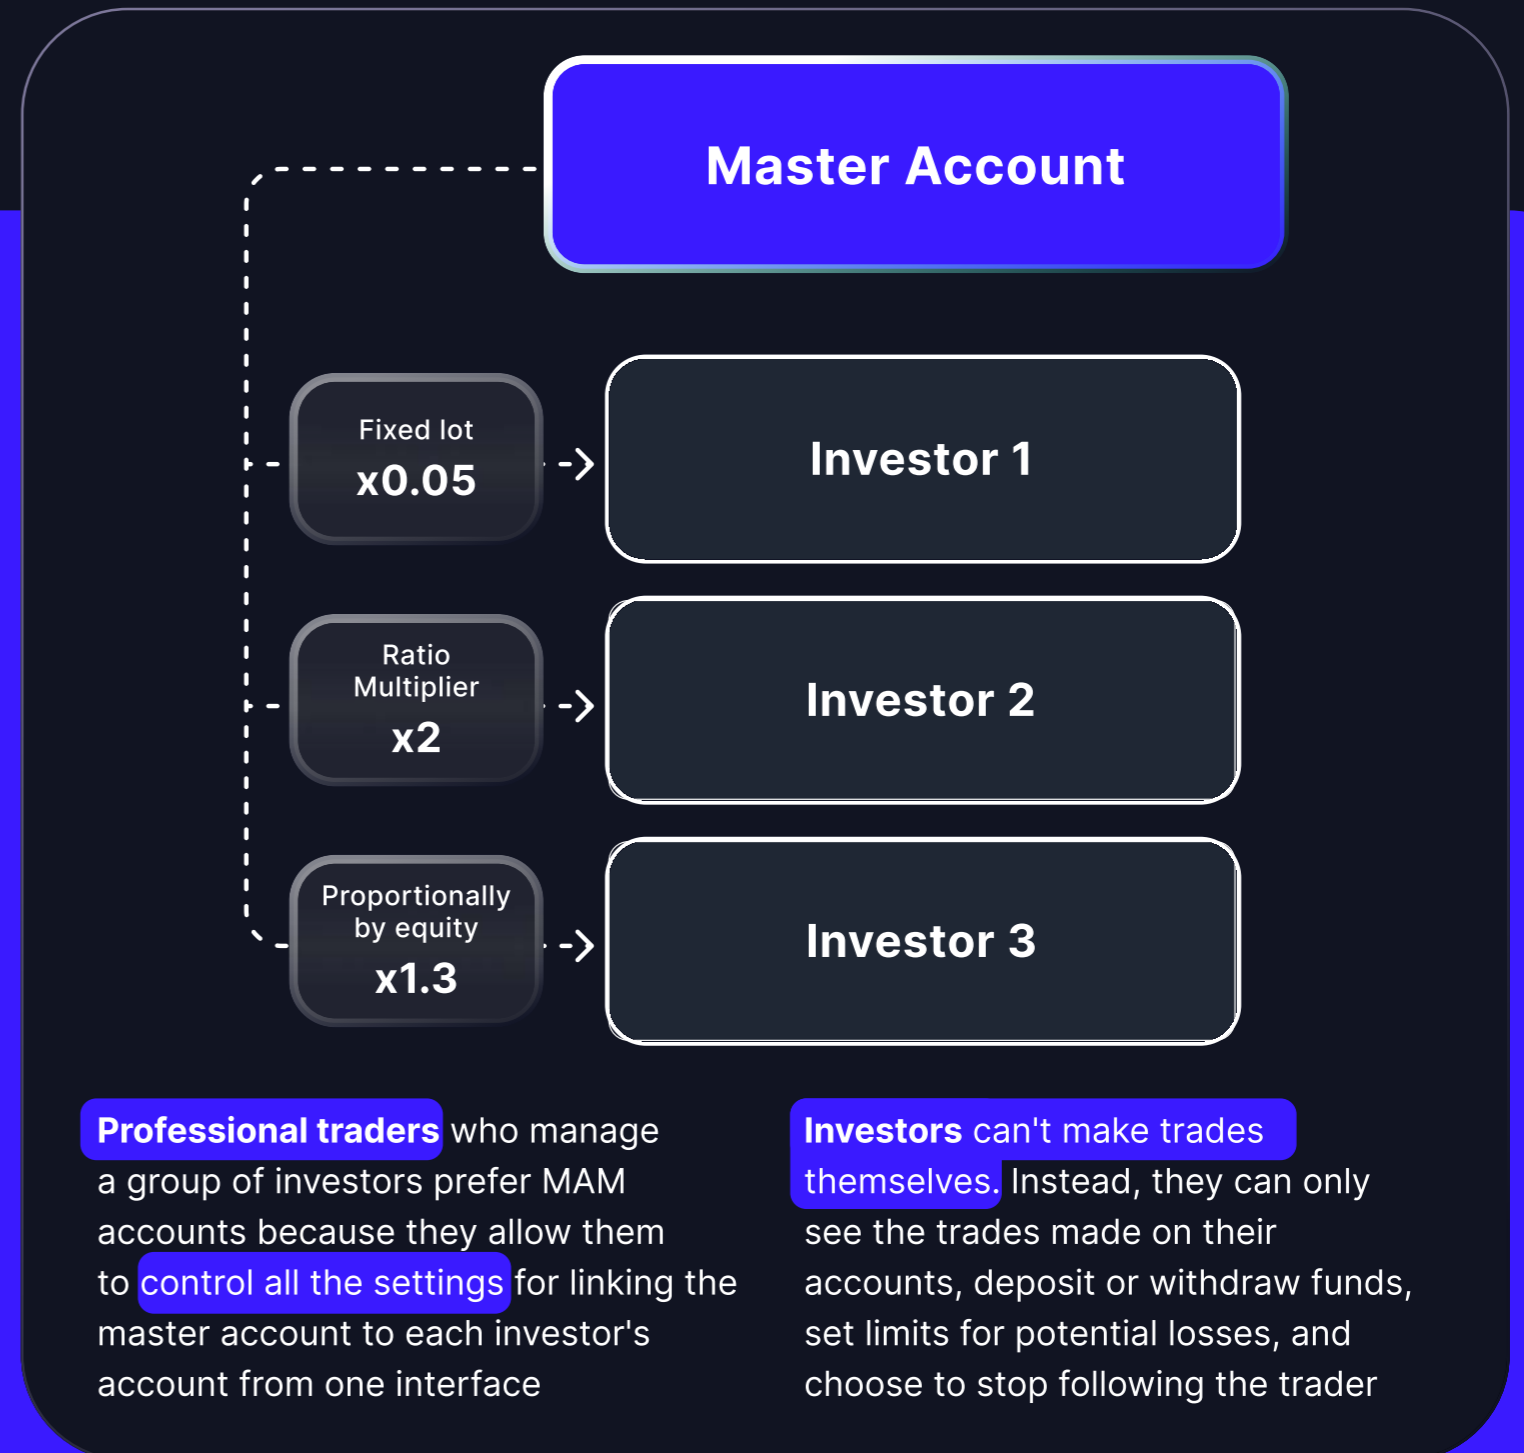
Master Account

Fixed lot
x0.05

Investor 1

Ratio Multiplier
x2

Investor 2

Proportionally by equity
x1.3

Investor 3

Professional traders who manage a group of investors prefer MAM accounts because they allow them to control all the settings for linking the master account to each investor's account from one interface

Investors can't make trades themselves. Instead, they can only see the trades made on their accounts, deposit or withdraw funds, set limits for potential losses, and choose to stop following the trader